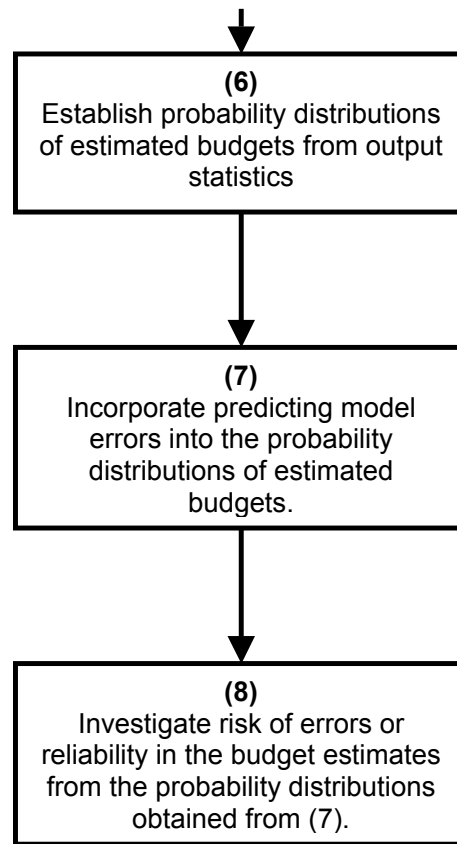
(6)
Establish probability distributions of estimated budgets from output statistics

(7)
Incorporate predicting model errors into the probability distributions of estimated budgets.

(8)
Investigate risk of errors or reliability in the budget estimates from the probability distributions obtained from (7).